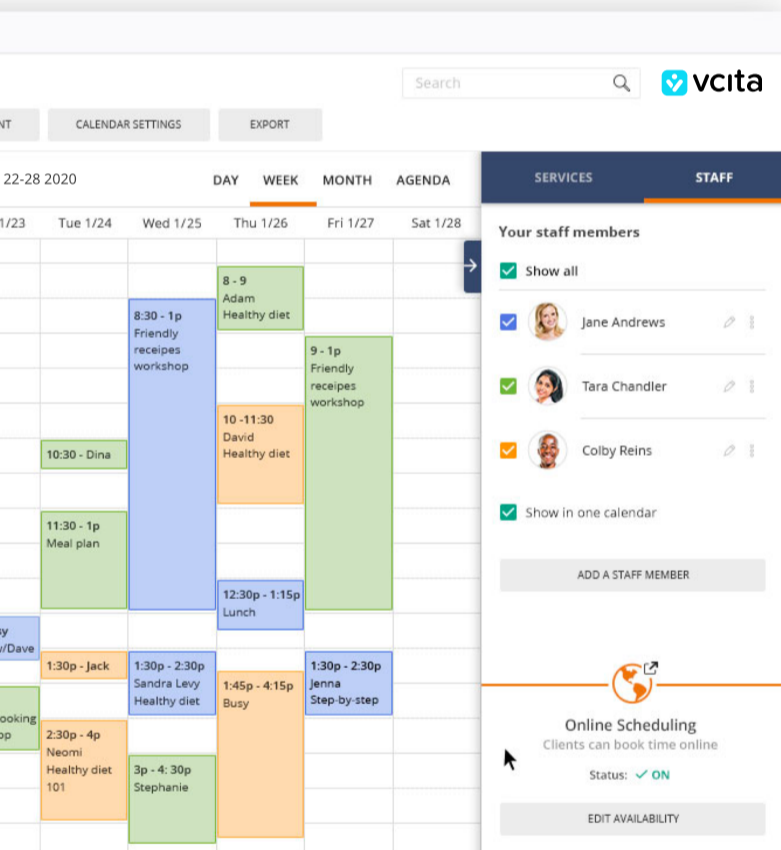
Search

vcita

NT

CALENDAR SETTINGS

EXPORT

22-28 2020

DAY WEEK MONTH AGENDA

1/23 Tue 1/24 Wed 1/25 Thu 1/26 Fri 1/27 Sat 1/28

8 - 9
Adam
Healthy diet

8:30 - 1p
Friendly receipes workshop

9 - 1p
Friendly receipes workshop

10 -11:30
David
Healthy diet

10:30 - Dina

11:30 - 1p
Meal plan

12:30p - 1:15p
Lunch

y
/Dave

1:30p - Jack

1:30p - 2:30p
Sandra Levy
Healthy diet

1:45p - 4:15p
Busy

1:30p - 2:30p
Jenna
Step-by-step

ooking
p

2:30p - 4p
Neomi
Healthy diet 101

3p - 4: 30p
Stephanie

SERVICES STAFF

Your staff members

Show all

Jane Andrews

Tara Chandler

Colby Reins

Show in one calendar

ADD A STAFF MEMBER

Online Scheduling
Clients can book time online

Status: ✓ ON

EDIT AVAILABILITY